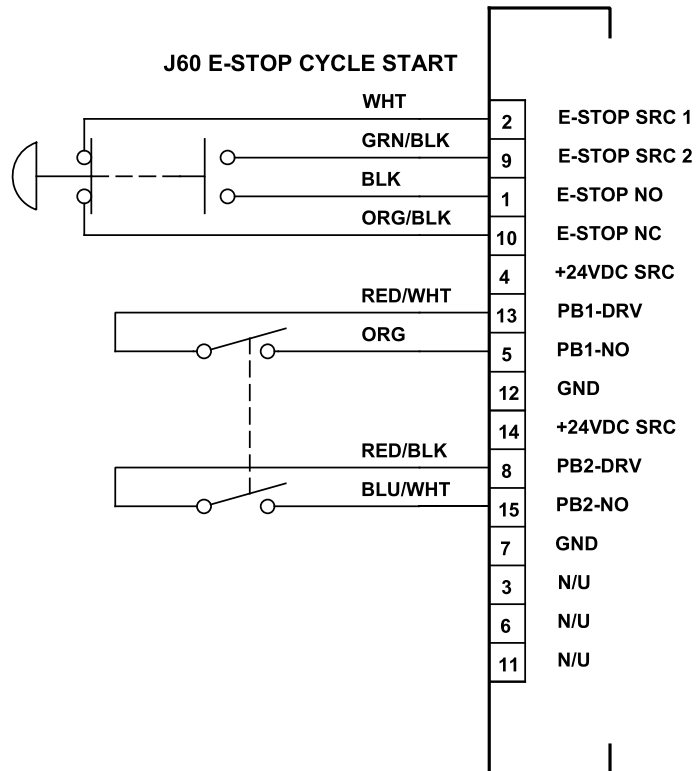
J60 E-STOP CYCLE START

WHT
GRN/BLK
BLK
ORG/BLK
RED/WHT
ORG
RED/BLK
BLU/WHT

| | |
|---|---|
| 2 | E-STOP SRC 1 |
| 9 | E-STOP SRC 2 |
| 1 | E-STOP NO |
| 10 | E-STOP NC |
| 4 | +24VDC SRC |
| 13 | PB1-DRV |
| 5 | PB1-NO |
| 12 | GND |
| 14 | +24VDC SRC |
| 8 | PB2-DRV |
| 15 | PB2-NO |
| 7 | GND |
| 3 | N/U |
| 6 | N/U |
| 11 | N/U |